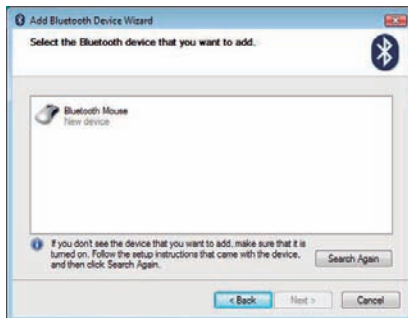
Add Bluetooth Device Wizard

Select the Bluetooth device that you want to add.

Bluetooth Mouse
New device

If you don't see the device that you want to add, make sure that it is turned on. Follow the setup instructions that came with the device, and then click Search Again.

Search Again

< Back

Next >

Cancel